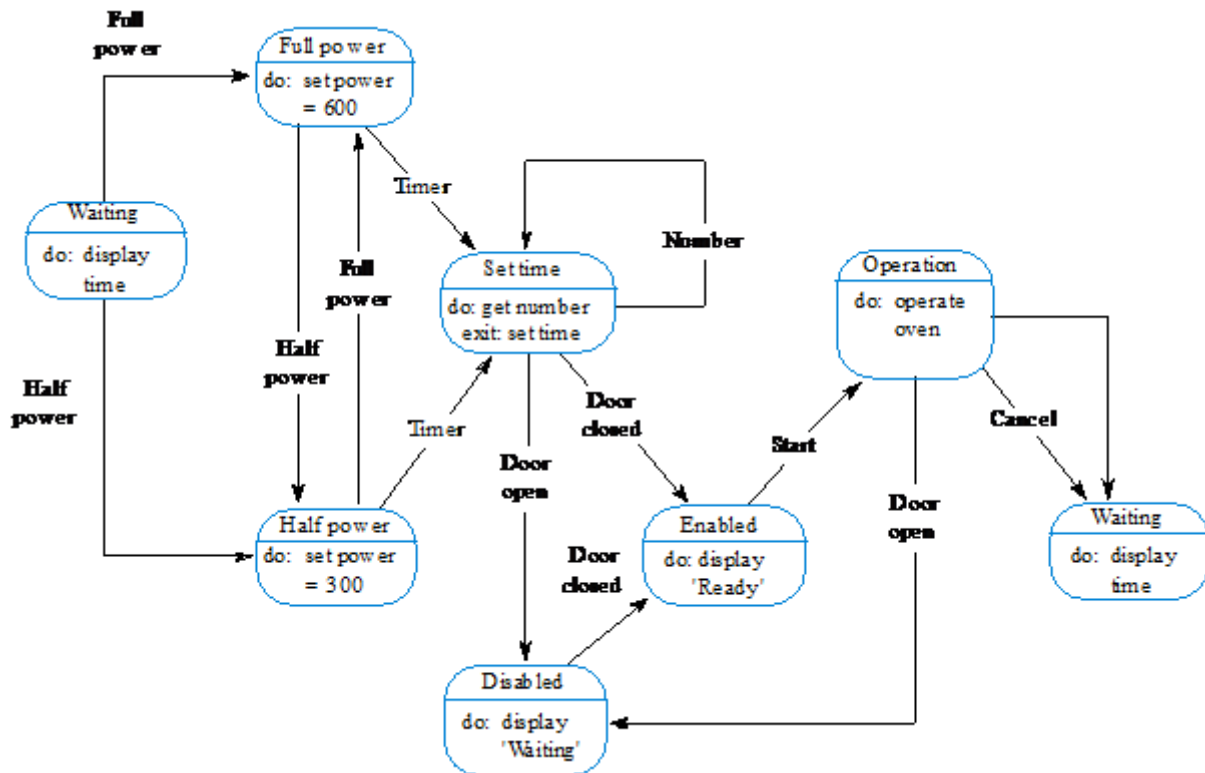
Full power

Full power
do: set power = 600

Waiting
do: display time

Half power

Full power

Half power

Timer

Set time
do: get number
exit: set time

Number

Operation
do: operate oven

Timer

Door closed

Start

Cancel

Door open

Half power
do: set power = 300

Enabled
do: display 'Ready'

Door open

Waiting
do: display time

Door closed

Disabled
do: display 'Waiting'